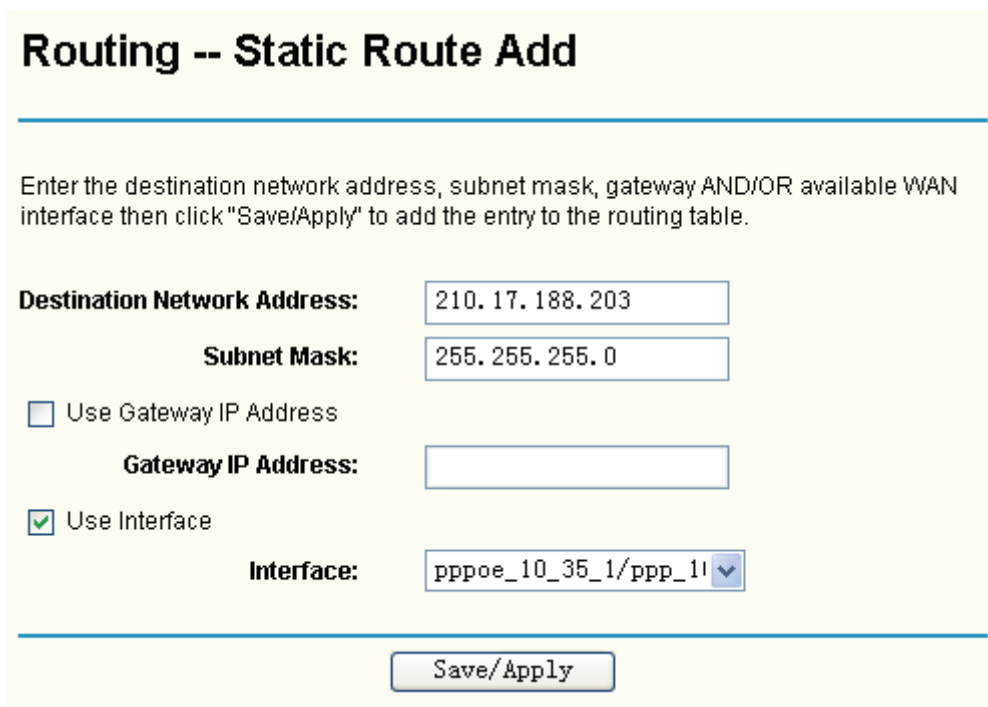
Routing -- Static Route Add

Enter the destination network address, subnet mask, gateway AND/OR available WAN interface then click "Save/Apply" to add the entry to the routing table.

Destination Network Address: 210.17.188.203

Subnet Mask: 255.255.255.0

Use Gateway IP Address

Gateway IP Address:

Use Interface

Interface: pppoe_10_35_1/ppp_1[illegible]

Save/Apply